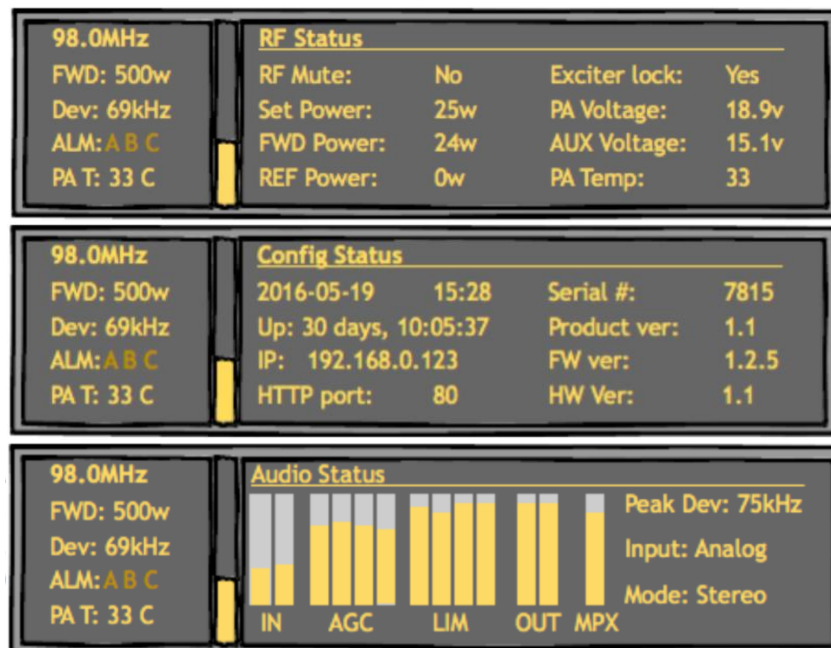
98.0MHz
FWD: 500w
Dev: 69kHz
ALM: A B C
PA T: 33 C

RF Status

| RF Mute: | No | Exciter lock: | Yes |
|---|---|---|---|
| Set Power: | 25w | PA Voltage: | 18.9v |
| FWD Power: | 24w | AUX Voltage: | 15.1v |
| REF Power: | 0w | PA Temp: | 33 |

98.0MHz
FWD: 500w
Dev: 69kHz
ALM: A B C
PA T: 33 C

Config Status

| 2016-05-19 | 15:28 | Serial #: | 7815 |
|---|---|---|---|
| Up: 30 days, 10:05:37 | | Product ver: | 1.1 |
| IP: 192.168.0.123 | | FW ver: | 1.2.5 |
| HTTP port: | 80 | HW Ver: | 1.1 |

98.0MHz
FWD: 500w
Dev: 69kHz
ALM: A B C
PA T: 33 C

Audio Status

IN AGC LIM OUT MPX

Peak Dev: 75kHz
Input: Analog
Mode: Stereo